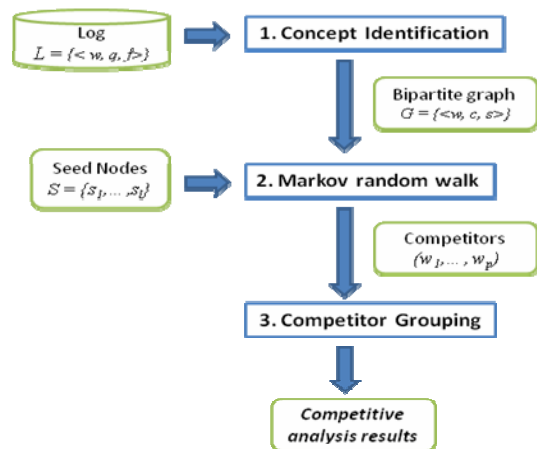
Log
$L = \{< w, q, f>\}$

1. Concept Identification

Bipartite graph
$G = \{<w, c, s>\}$

Seed Nodes
$S = \{s_1, \ldots, s_l\}$

2. Markov random walk

Competitors
$(w_1, \ldots, w_p)$

3. Competitor Grouping

Competitive analysis results